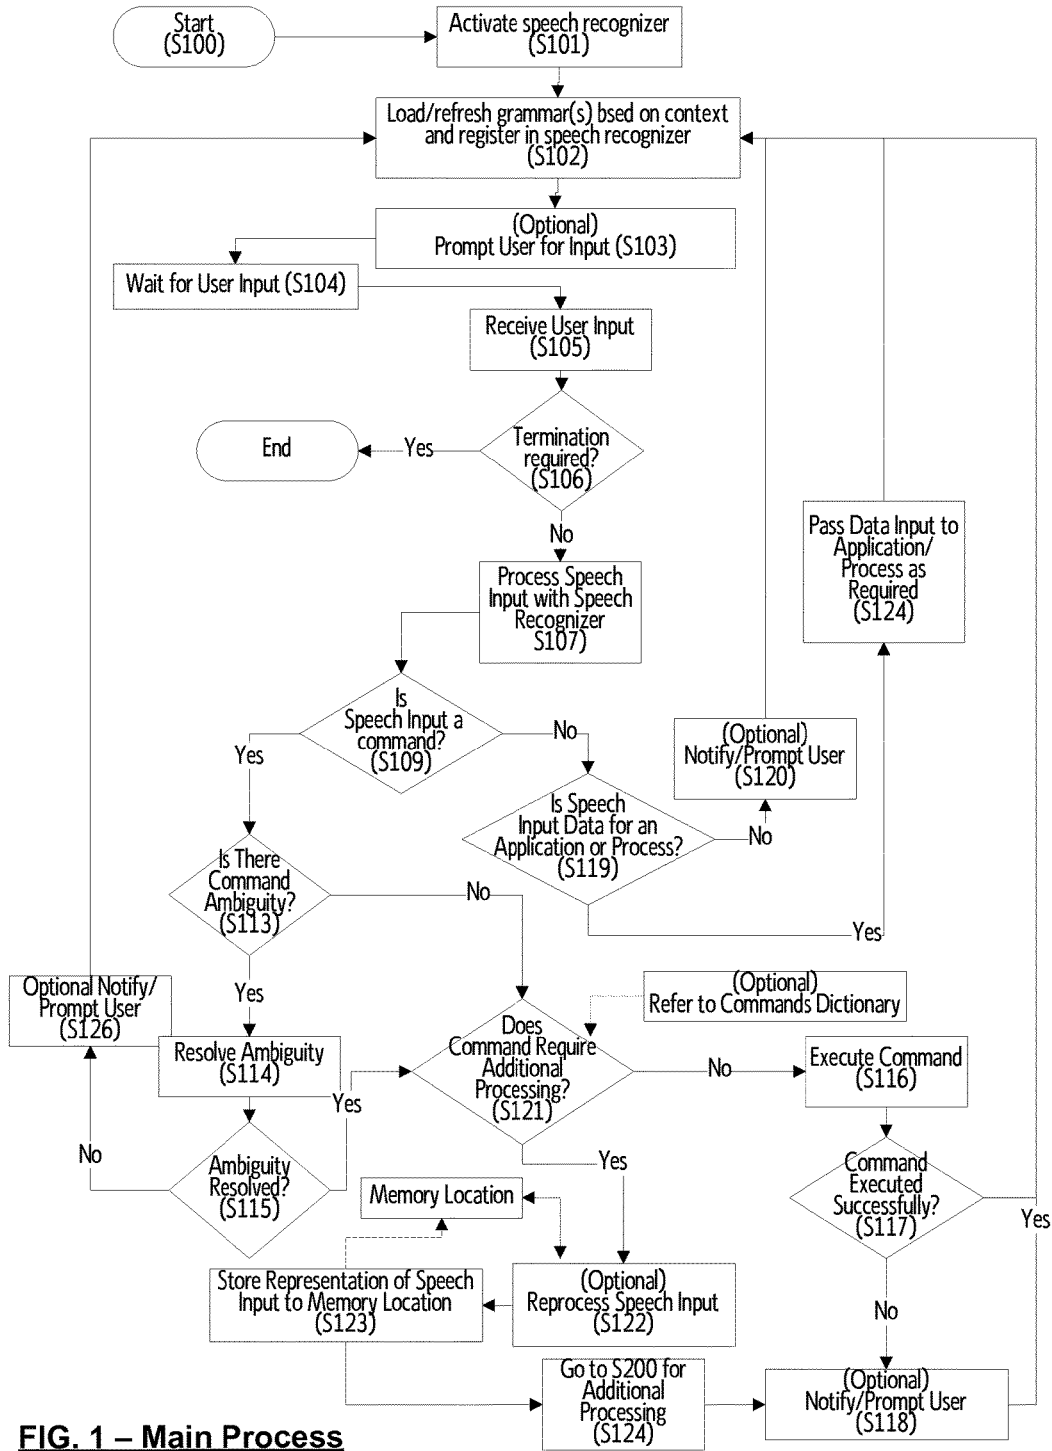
Start (S100)

Activate speech recognizer (S101)

Load/refresh grammar(s) bsed on context and register in speech recognizer (S102)

(Optional) Prompt User for Input (S103)

Wait for User Input (S104)

Receive User Input (S105)

Termination required? (S106)

Yes

End

No

Process Speech Input with Speech Recognizer S107)

Is Speech Input a command? (S109)

Yes

No

Is Speech Input Data for an Application or Process? (S119)

No

(Optional) Notify/Prompt User (S120)

Pass Data Input to Application/ Process as Required (S124)

Yes

Is There Command Ambiguity? (S113)

No

Yes

Optional Notify/ Prompt User (S126)

Resolve Ambiguity (S114)

Yes

No

Ambiguity Resolved? (S115)

(Optional) Refer to Commands Dictionary

Does Command Require Additional Processing? (S121)

No

Execute Command (S116)

Command Executed Successfully? (S117)

Yes

No

Yes

Memory Location

Store Representation of Speech Input to Memory Location (S123)

(Optional) Reprocess Speech Input (S122)

Go to S200 for Additional Processing (S124)

(Optional) Notify/Prompt User (S118)

FIG. 1 – Main Process